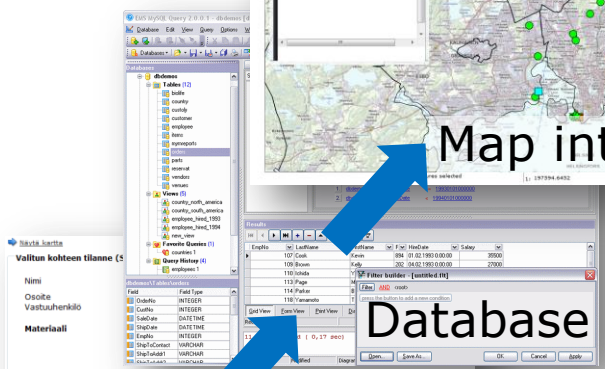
EMS MySQL Query 2.0.0.1 - dbdemos

Database Edit View Query Options

Databases

Databases

dbdemos

Tables (12)

biolife

country

custoly

customer

employee

items

nextcustno

orders

parts

reservat

vendors

venues

Views (5)

country_north_america

country_south_america

employee_hired_1993

employee_hired_1994

new_view

Favorite Queries (1)

counties 1

Query History (4)

employees 1

dbdemos\Tables\orders

| Field | Field Type |
|---|---|
| OrderNo | INTEGER |
| CustNo | INTEGER |
| SaleDate | DATETIME |
| ShipDate | DATETIME |
| EmpNo | INTEGER |
| ShipToContact | VARCHAR |
| ShipToAddr1 | VARCHAR |

Näytä kartta

Valitun kohteen tilanne (S

Nimi

Osoite

Vastuuhenkilö

Materiaali

Results

| EmpNo | LastName | FirstName | P | HireDate | Salary |
|---|---|---|---|---|---|
| 107 | Cook | Kevin | 894 | 01.02.1993 0:00:00 | 35500 |
| 109 | Brown | Kelly | 202 | 04.02.1993 0:00:00 | 27000 |
| 110 | Ichida | | | | |
| 113 | Page | | | | |
| 114 | Parker | | | | |
| 118 | Yamamoto | | | | |

Grid View Form View Print View

Filter builder - [untitled.flt]

Filter AND <root>

press the button to add a new condition

Open... Save As... OK Cancel Apply

(0.17 sec)

Map int

Database

1: 197594.6452